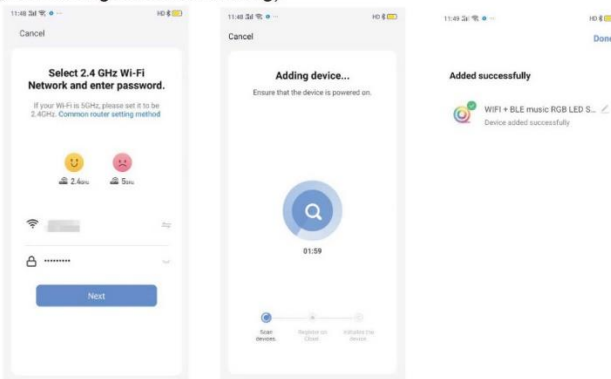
11:48 3il ᯤ ● ···
HD

Cancel

Select 2.4 GHz Wi-Fi Network and enter password.

If your Wi-Fi is 5GHz, please set it to be 2.4GHz. Common router setting method

2.4GHz
5GHz

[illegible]

•••••••••

Next

11:48 3il ᯤ ● ···
HD

Cancel

Adding device...

Ensure that the device is powered on.

01:59

Scan devices.
Register on Cloud.
Initialize the device.

11:49 3il ᯤ ● ···
HD

Done

Added successfully

WIFI + BLE music RGB LED S...

Device added successfully